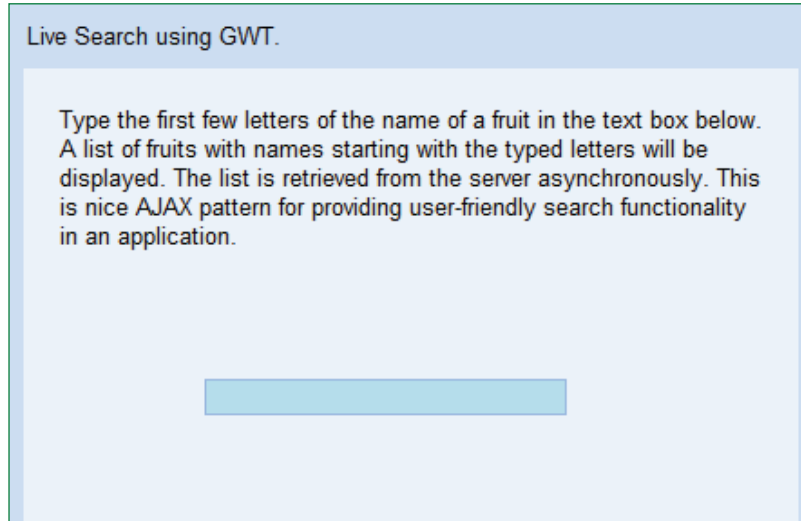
Live Search using GWT.

Type the first few letters of the name of a fruit in the text box below. A list of fruits with names starting with the typed letters will be displayed. The list is retrieved from the server asynchronously. This is nice AJAX pattern for providing user-friendly search functionality in an application.